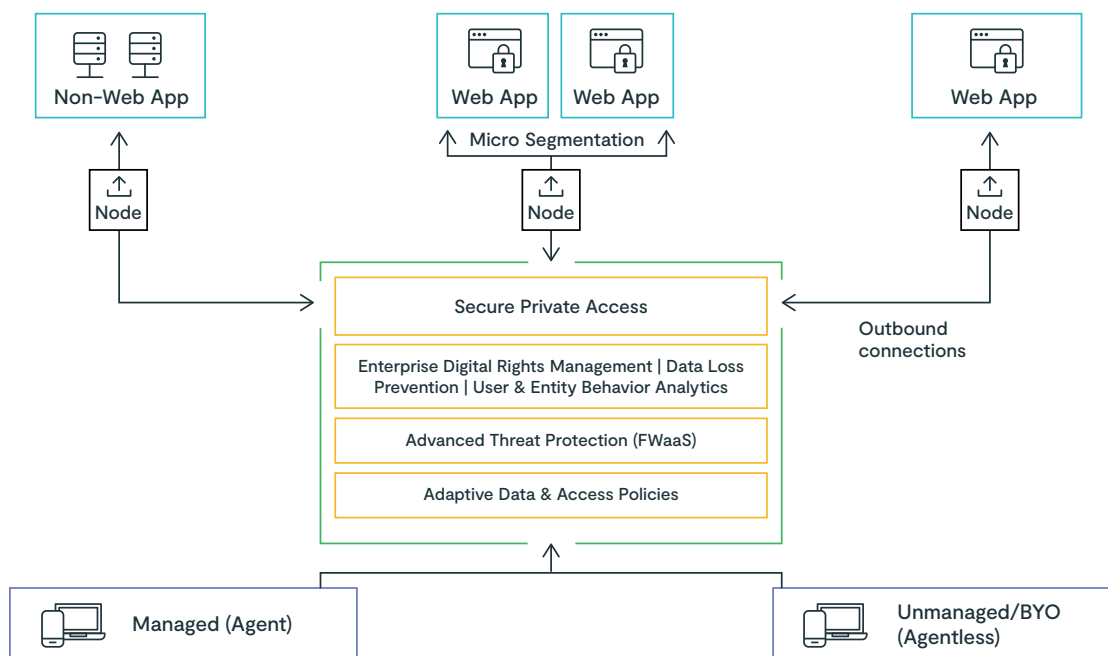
Non-Web App

Web App

Web App

Web App

Micro Segmentation

Node

Node

Node

Secure Private Access

Outbound connections

Enterprise Digital Rights Management | Data Loss Prevention | User & Entity Behavior Analytics

Advanced Threat Protection (FWaaS)

Adaptive Data & Access Policies

Managed (Agent)

Unmanaged/BYO (Agentless)